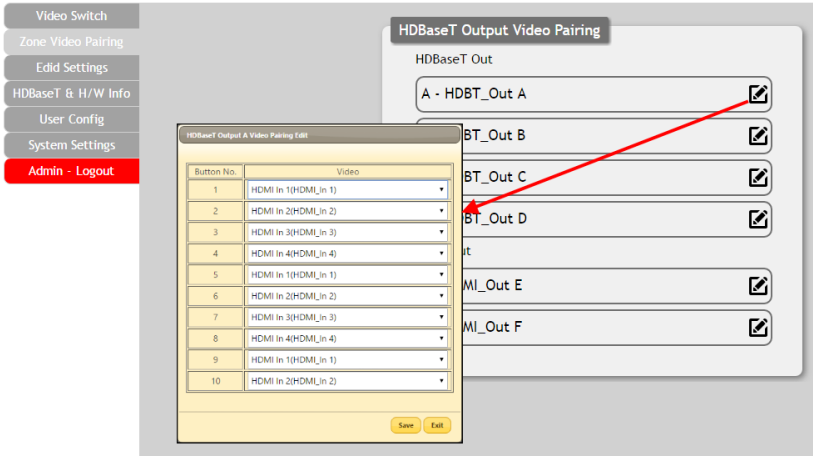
Video Switch
Zone Video Pairing
Edid Settings
HDBaseT & H/W Info
User Config
System Settings
Admin - Logout

HDBaseT Output Video Pairing
HDBaseT Out
A - HDBT_Out A
BT_Out B
BT_Out C
BT_Out D
ut
MI_Out E
MI_Out F

HDBaseT Output A Video Pairing Edit

| Button No. | Video |
|---|---|
| 1 | HDMI In 1(HDMI_In 1) |
| 2 | HDMI In 2(HDMI_In 2) |
| 3 | HDMI In 3(HDMI_In 3) |
| 4 | HDMI In 4(HDMI_In 4) |
| 5 | HDMI In 1(HDMI_In 1) |
| 6 | HDMI In 2(HDMI_In 2) |
| 7 | HDMI In 3(HDMI_In 3) |
| 8 | HDMI In 4(HDMI_In 4) |
| 9 | HDMI In 1(HDMI_In 1) |
| 10 | HDMI In 2(HDMI_In 2) |

Save
Exit